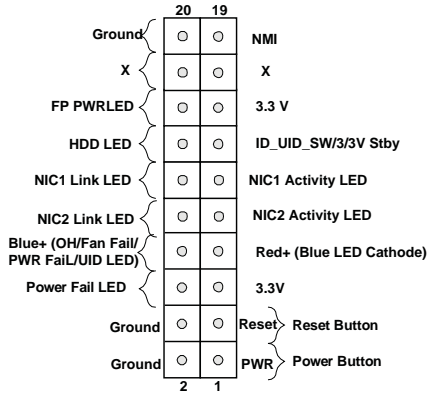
20 19

Ground NMI

X X

FP PWRLED 3.3 V

HDD LED ID_UID_SW/3/3V Stby

NIC1 Link LED NIC1 Activity LED

NIC2 Link LED NIC2 Activity LED

Blue+ (OH/Fan Fail/ PWR FaiL/UID LED) Red+ (Blue LED Cathode)

Power Fail LED 3.3V

Ground Reset Reset Button

Ground PWR Power Button

2 1